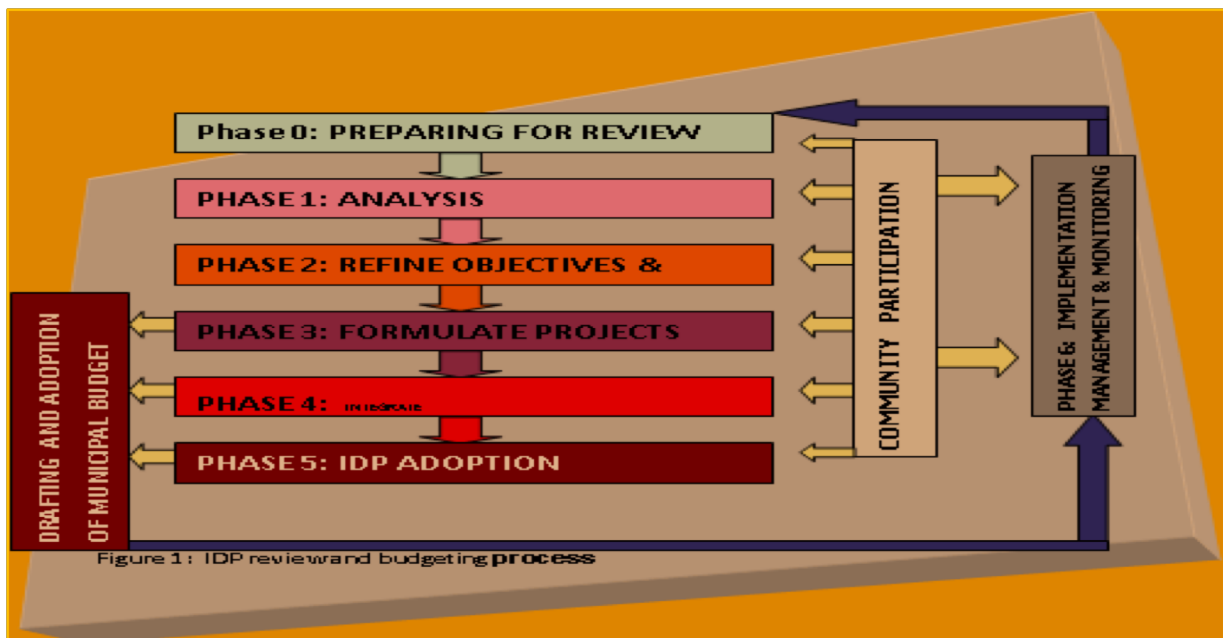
Phase 0: PREPARING FOR REVIEW

PHASE 1: ANALYSIS

PHASE 2: REFINE OBJECTIVES &

PHASE 3: FORMULATE PROJECTS

PHASE 4: INTEGRATE

PHASE 5: IDP ADOPTION

COMMUNITY PARTICIPATION

PHASE 6: IMPLEMENTATION MANAGEMENT & MONITORING

DRAFTING AND ADOPTION OF MUNICIPAL BUDGET

Figure 1: IDP reviewand budgeting process